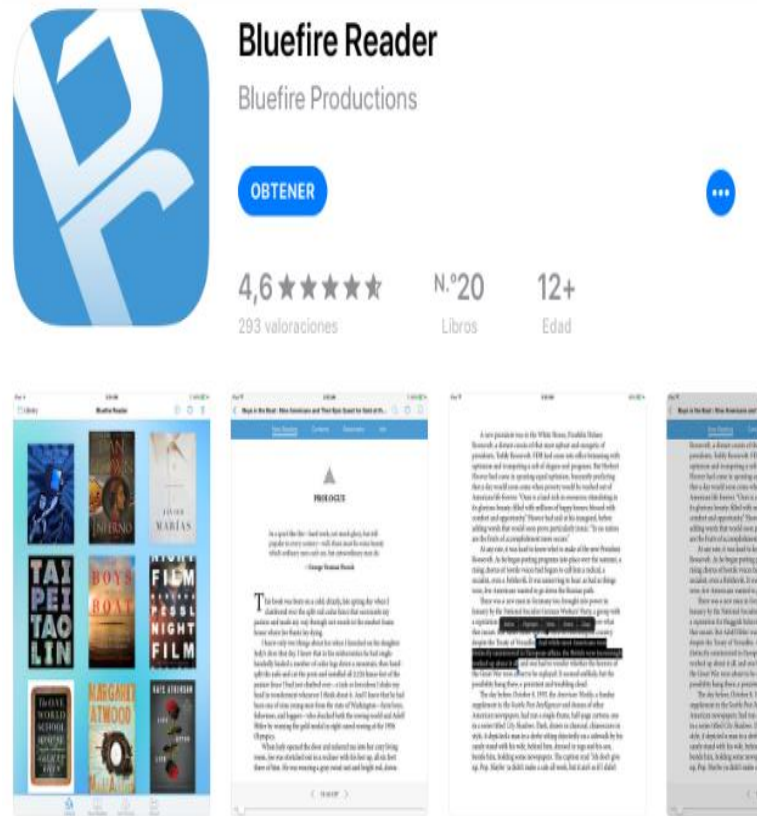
Bluefire Reader

Bluefire Productions

OBTENER

•••

4,6 ★★★★★
293 valoraciones

N.º20
Libros

12+
Edad

Library
Bluefire Reader

INFERNO

JAVIER MARÍAS

TAI PEI TAO LIN

BOYS IN THE BOAT

NIGHT FILM
PESSL
NIGHT FILM

ATWOOD

KATE ATKINSON

Boys in the Boat : Nine Americans and Their Epic Quest for Gold at th...

PROLOGUE

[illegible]

Boys in the Boat : Nine Americans and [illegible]